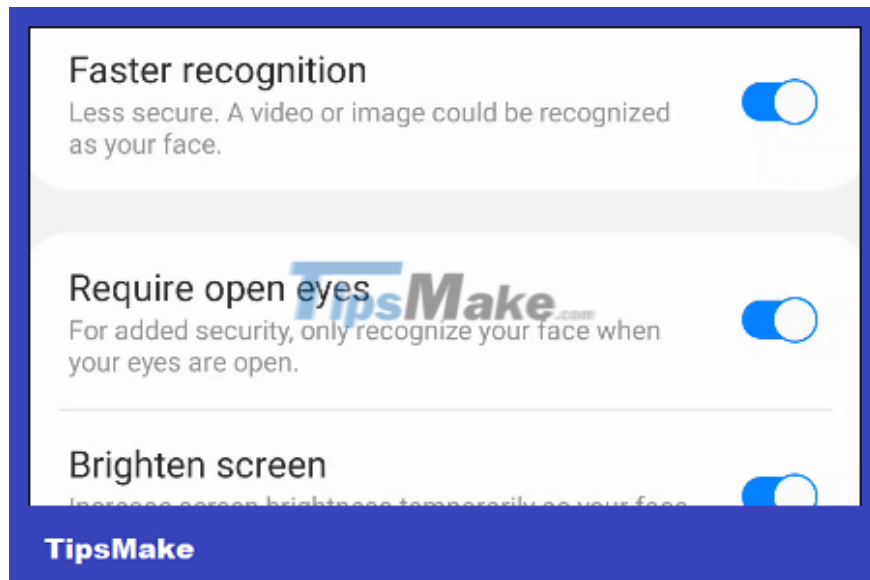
Faster recognition
Less secure. A video or image could be recognized as your face.

Require open eyes
For added security, only recognize your face when your eyes are open.

TipsMake.com

Brighten screen
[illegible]

TipsMake